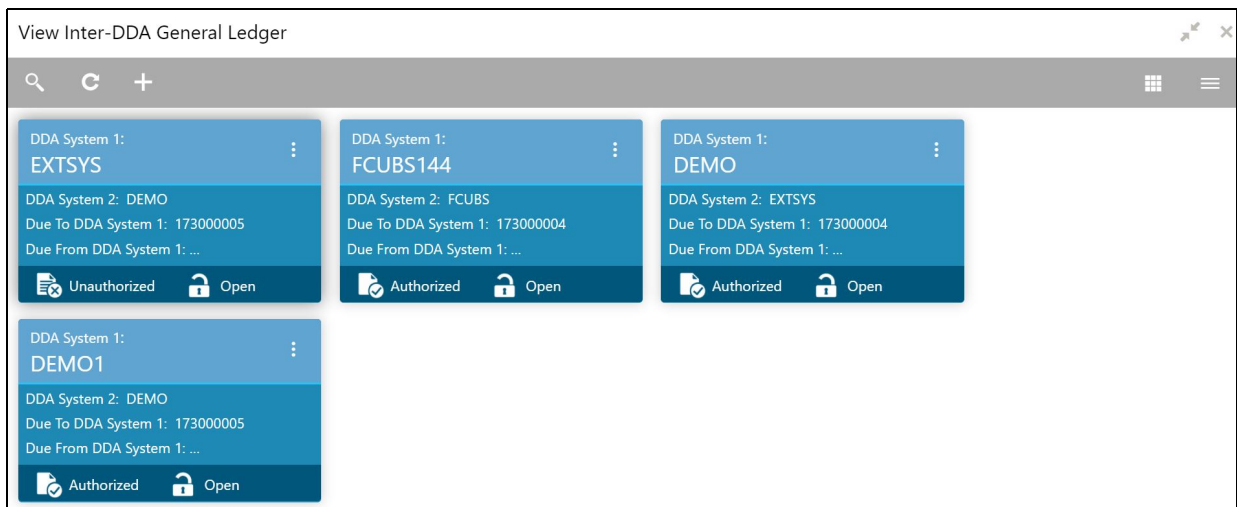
View Inter-DDA General Ledger

DDA System 1:
EXTSYS
DDA System 2: DEMO
Due To DDA System 1: 173000005
Due From DDA System 1: ...
Unauthorized Open

DDA System 1:
FCUBS144
DDA System 2: FCUBS
Due To DDA System 1: 173000004
Due From DDA System 1: ...
Authorized Open

DDA System 1:
DEMO
DDA System 2: EXTSYS
Due To DDA System 1: 173000004
Due From DDA System 1: ...
Authorized Open

DDA System 1:
DEMO1
DDA System 2: DEMO
Due To DDA System 1: 173000005
Due From DDA System 1: ...
Authorized Open